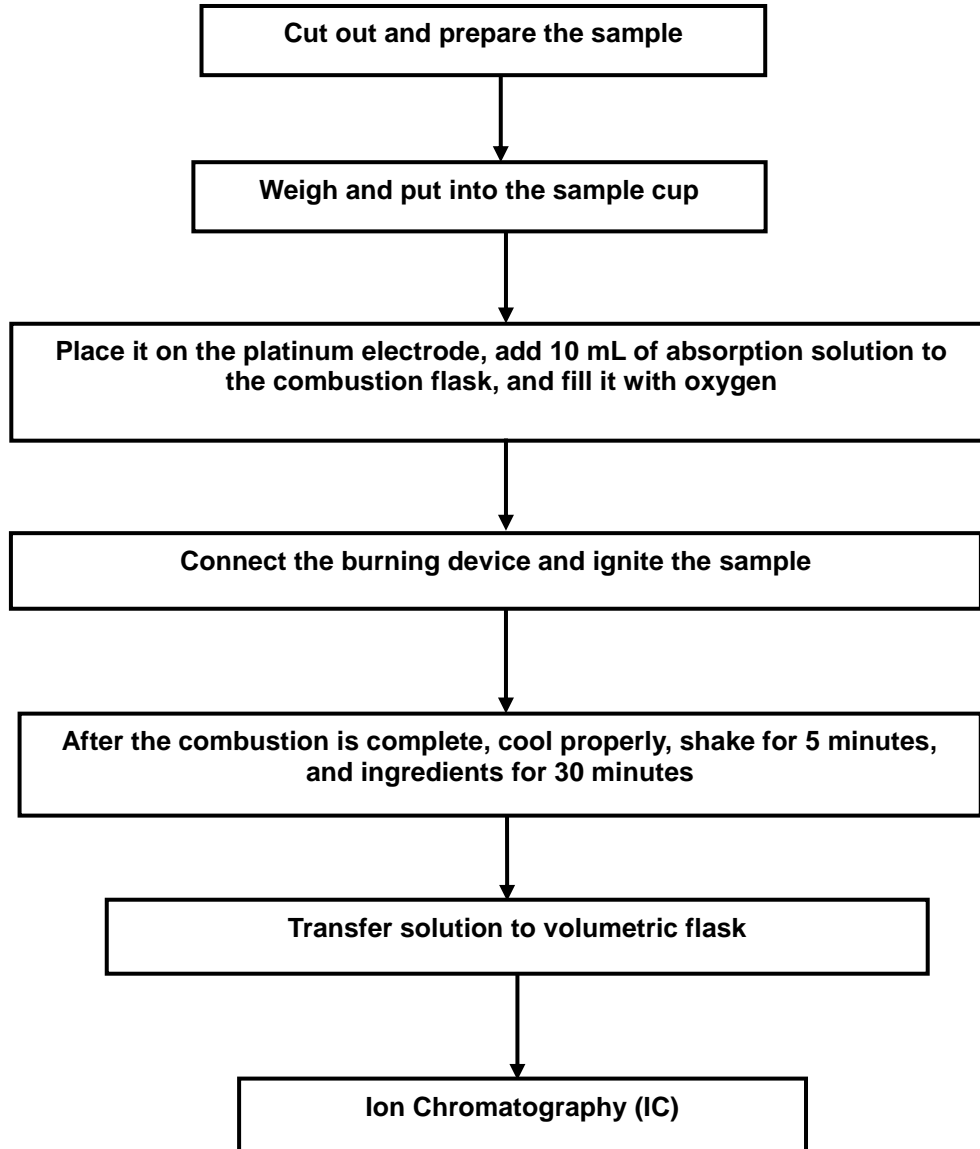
Cut out and prepare the sample

Weigh and put into the sample cup

Place it on the platinum electrode, add 10 mL of absorption solution to the combustion flask, and fill it with oxygen

Connect the burning device and ignite the sample

After the combustion is complete, cool properly, shake for 5 minutes, and ingredients for 30 minutes

Transfer solution to volumetric flask

Ion Chromatography (IC)